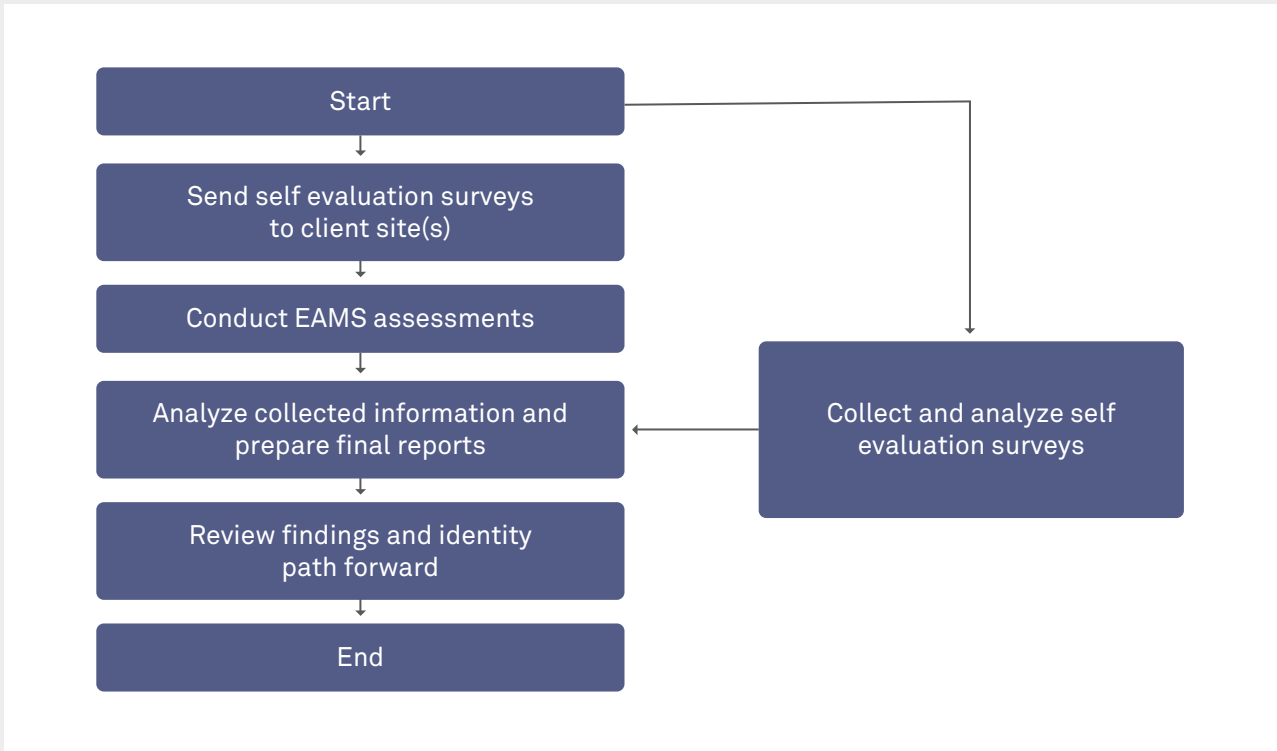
Start

Send self evaluation surveys to client site(s)

Conduct EAMS assessments

Analyze collected information and prepare final reports

Review findings and identity path forward

End

Collect and analyze self evaluation surveys